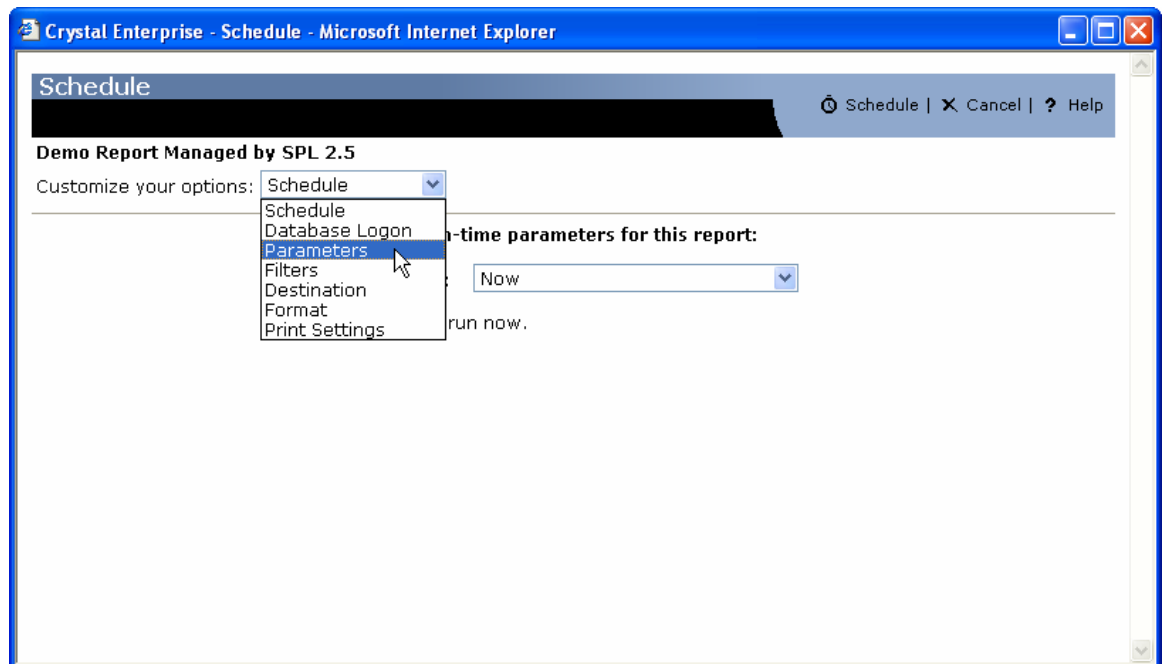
Crystal Enterprise - Schedule - Microsoft Internet Explorer

Schedule

Schedule | Cancel | Help

Demo Report Managed by SPL 2.5

Customize your options: Schedule

Schedule
Database Logon
Parameters
Filters
Destination
Format
Print Settings

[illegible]n-time parameters for this report:

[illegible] Now

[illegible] run now.